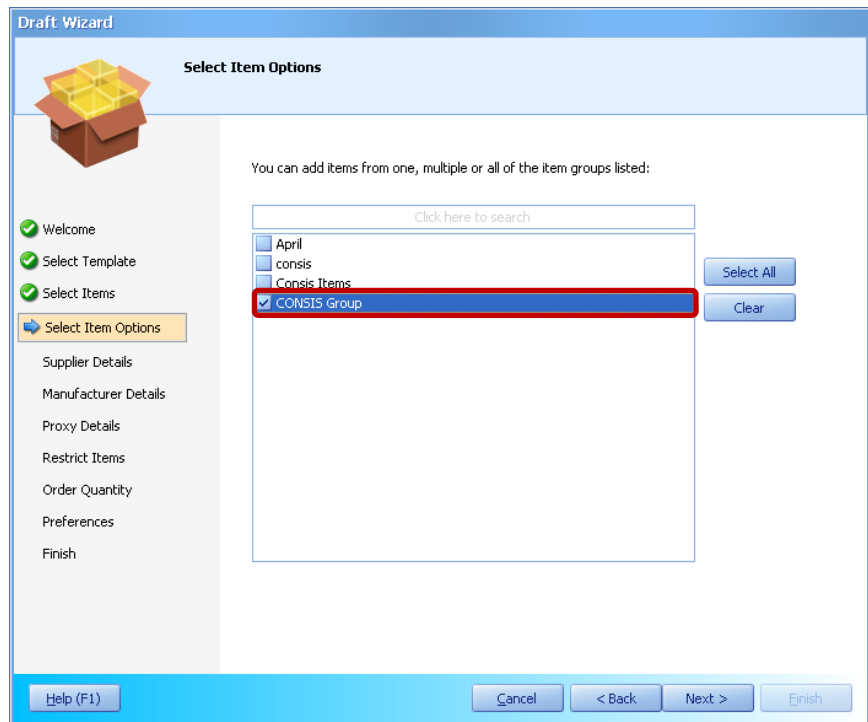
Draft Wizard

Select Item Options

Welcome
Select Template
Select Items
Select Item Options
Supplier Details
Manufacturer Details
Proxy Details
Restrict Items
Order Quantity
Preferences
Finish

You can add items from one, multiple or all of the item groups listed:

Click here to search

April
consis
Consis Items
CONSIS Group

Select All
Clear

Help (F1)
Cancel
< Back
Next >
Finish